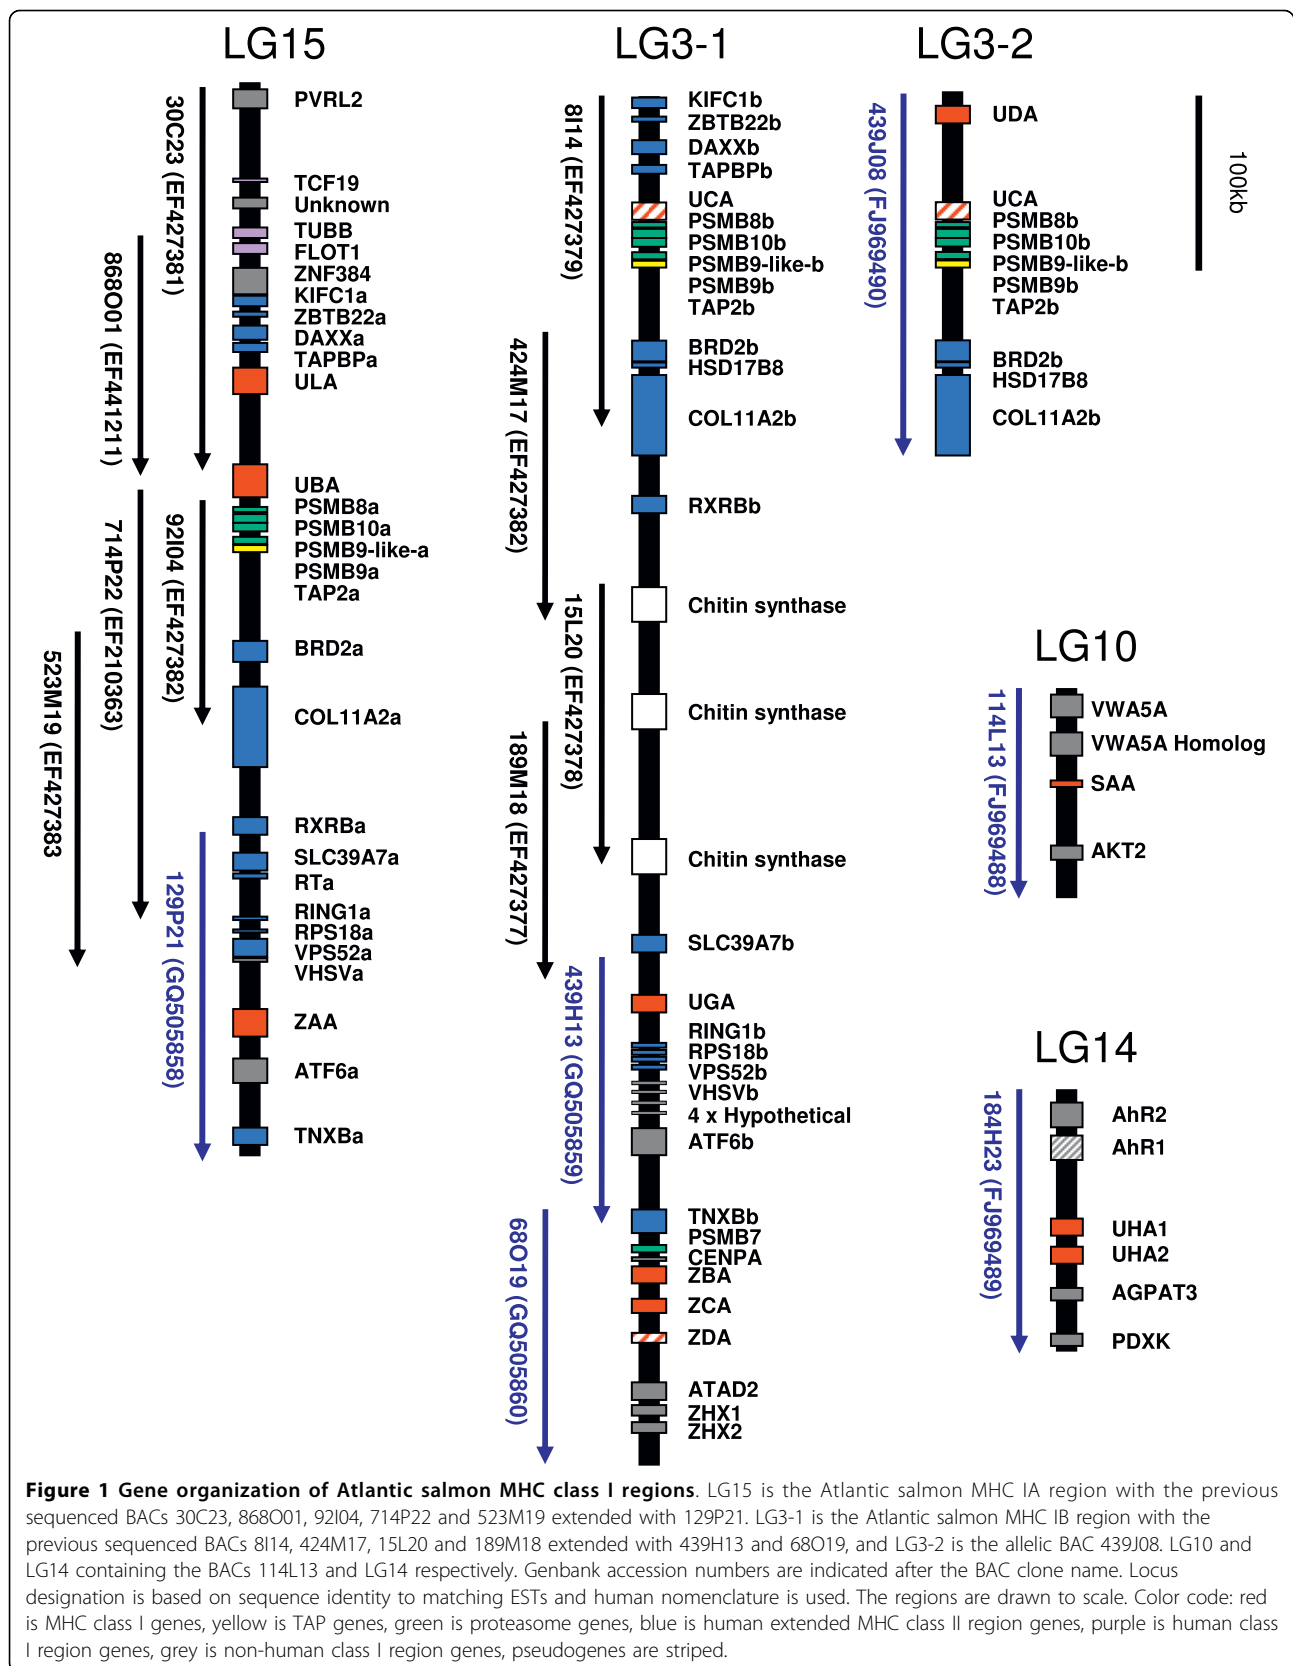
LG15

30C23 (EF427381)
868O01 (EF441211)
714P22 (EF210363)
523M19 (EF427383)
92I04 (EF427382)
129P21 (GQ505858)

PVRL2
TCF19
Unknown
TUBB
FLOT1
ZNF384
KIFC1a
ZBTB22a
DAXXa
TAPBPa
ULA
UBA
PSMB8a
PSMB10a
PSMB9-like-a
PSMB9a
TAP2a
BRD2a
COL11A2a
RXRBa
SLC39A7a
RTa
RING1a
RPS18a
VPS52a
VHSVa
ZAA
ATF6a
TNXBa

LG3-1

8I14 (EF427379)
424M17 (EF427382)
15L20 (EF427378)
189M18 (EF427377)
439H13 (GQ505859)
68O19 (GQ505860)

KIFC1b
ZBTB22b
DAXXb
TAPBPb
UCA
PSMB8b
PSMB10b
PSMB9-like-b
PSMB9b
TAP2b
BRD2b
HSD17B8
COL11A2b
RXRBb
Chitin synthase
Chitin synthase
Chitin synthase
SLC39A7b
UGA
RING1b
RPS18b
VPS52b
VHSVb
4 x Hypothetical
ATF6b
TNXBb
PSMB7
CENPA
ZBA
ZCA
ZDA
ATAD2
ZHX1
ZHX2

LG3-2

439J08 (FJ969490)

UDA
UCA
PSMB8b
PSMB10b
PSMB9-like-b
PSMB9b
TAP2b
BRD2b
HSD17B8
COL11A2b

100kb

LG10

114L13 (FJ969488)

VWA5A
VWA5A Homolog
SAA
AKT2

LG14

184H23 (FJ969489)

AhR2
AhR1
UHA1
UHA2
AGPAT3
PDXK

**Figure 1 Gene organization of Atlantic salmon MHC class I regions**. LG15 is the Atlantic salmon MHC IA region with the previous sequenced BACs 30C23, 868O01, 92I04, 714P22 and 523M19 extended with 129P21. LG3-1 is the Atlantic salmon MHC IB region with the previous sequenced BACs 8I14, 424M17, 15L20 and 189M18 extended with 439H13 and 68O19, and LG3-2 is the allelic BAC 439J08. LG10 and LG14 containing the BACs 114L13 and LG14 respectively. Genbank accession numbers are indicated after the BAC clone name. Locus designation is based on sequence identity to matching ESTs and human nomenclature is used. The regions are drawn to scale. Color code: red is MHC class I genes, yellow is TAP genes, green is proteasome genes, blue is human extended MHC class II region genes, purple is human class I region genes, grey is non-human class I region genes, pseudogenes are striped.